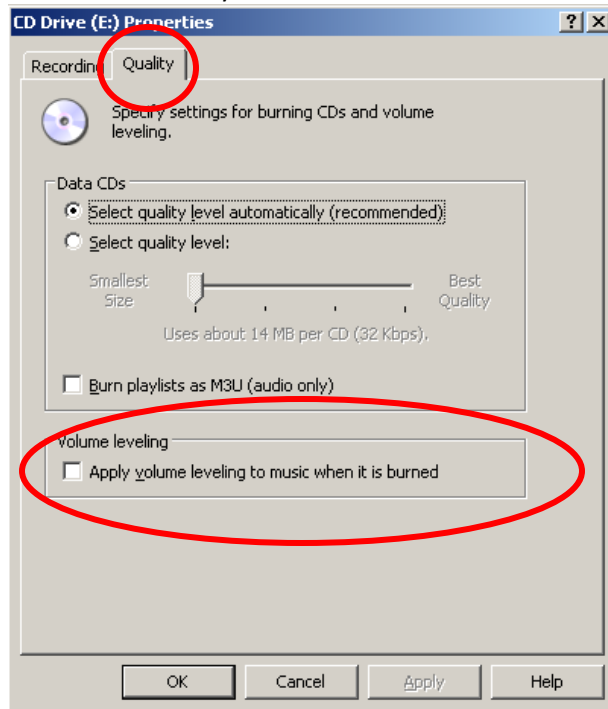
CD Drive (E:) Properties

?

X

Recording

Quality

Specify settings for burning CDs and volume leveling.

Data CDs

Select quality level automatically (recommended)

Select quality level:

Smallest Size

Best Quality

Uses about 14 MB per CD (32 Kbps).

Burn playlists as M3U (audio only)

Volume leveling

Apply volume leveling to music when it is burned

OK

Cancel

Apply

Help